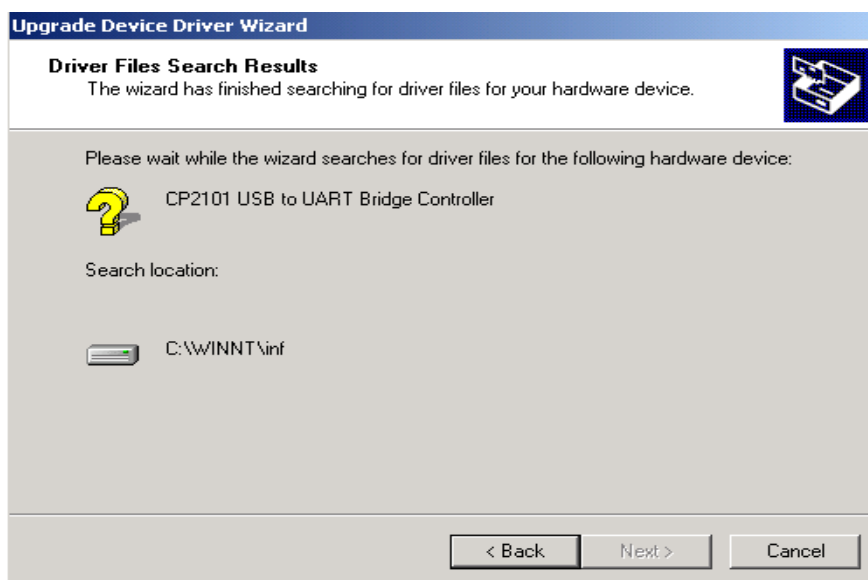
Upgrade Device Driver Wizard

Driver Files Search Results
The wizard has finished searching for driver files for your hardware device.

Please wait while the wizard searches for driver files for the following hardware device:

CP2101 USB to UART Bridge Controller

Search location:

C:\WINNT\inf

< Back Next > Cancel